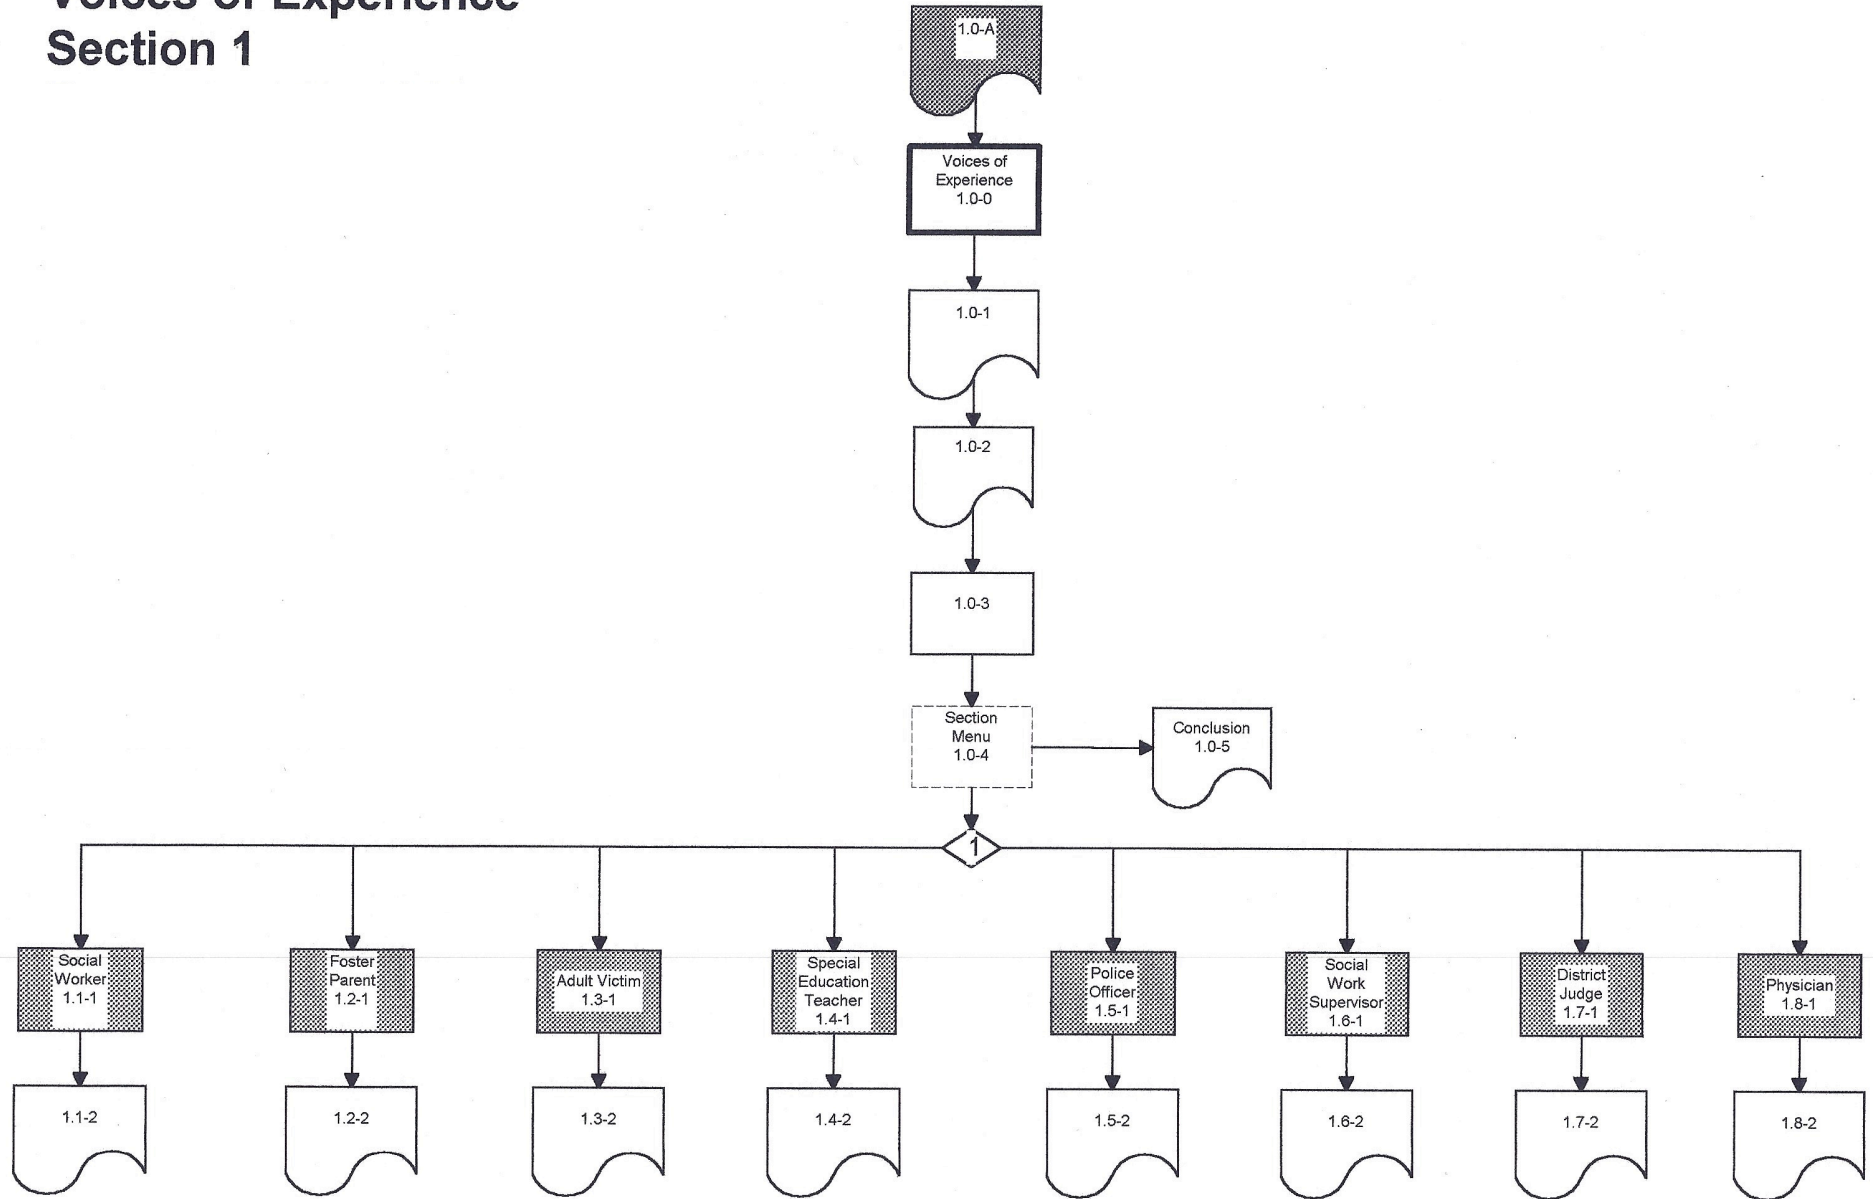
Voices of Experience
Section 1

1.0-A

Voices of Experience 1.0-0

1.0-1

1.0-2

1.0-3

Section Menu 1.0-4

Conclusion 1.0-5

1

Social Worker 1.1-1

Foster Parent 1.2-1

Adult Victim 1.3-1

Special Education Teacher 1.4-1

Police Officer 1.5-1

Social Work Supervisor 1.6-1

District Judge 1.7-1

Physician 1.8-1

1.1-2

1.2-2

1.3-2

1.4-2

1.5-2

1.6-2

1.7-2

1.8-2